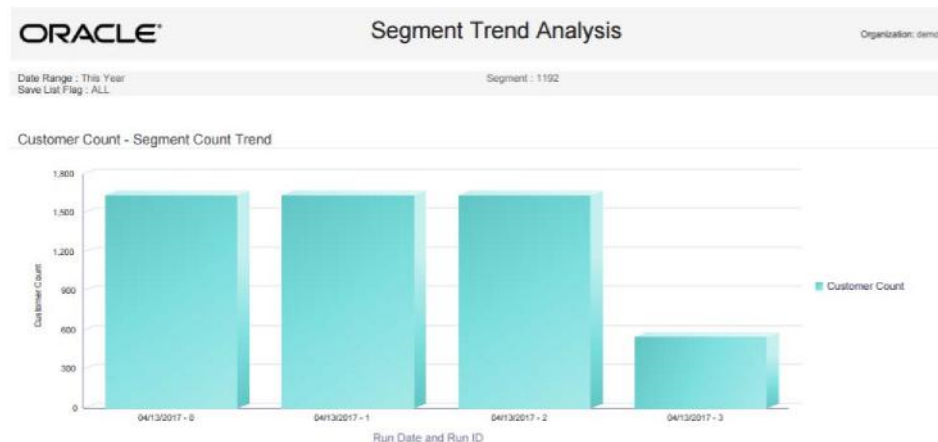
ORACLE®

Segment Trend Analysis

Organization: demo

Date Range : This Year
Save List Flag : ALL

Segment : 1192

Customer Count - Segment Count Trend

1,800
1,500
1,200
900
600
300
0

Customer Count

04/13/2017 - 0
04/13/2017 - 1
04/13/2017 - 2
04/13/2017 - 3

Run Date and Run ID

Customer Count